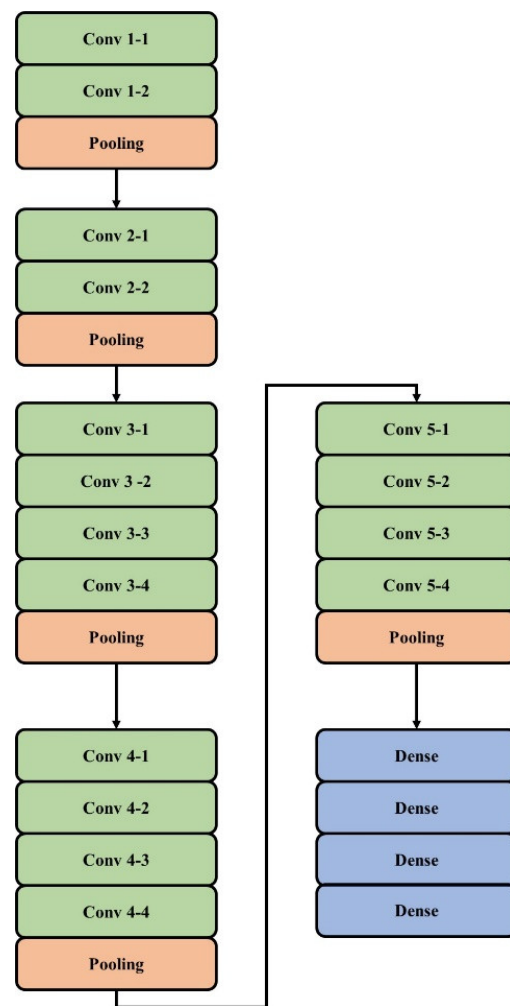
Conv 1-1
Conv 1-2
Pooling
Conv 2-1
Conv 2-2
Pooling
Conv 3-1
Conv 3 -2
Conv 3-3
Conv 3-4
Pooling
Conv 4-1
Conv 4-2
Conv 4-3
Conv 4-4
Pooling

Conv 5-1
Conv 5-2
Conv 5-3
Conv 5-4
Pooling
Dense
Dense
Dense
Dense